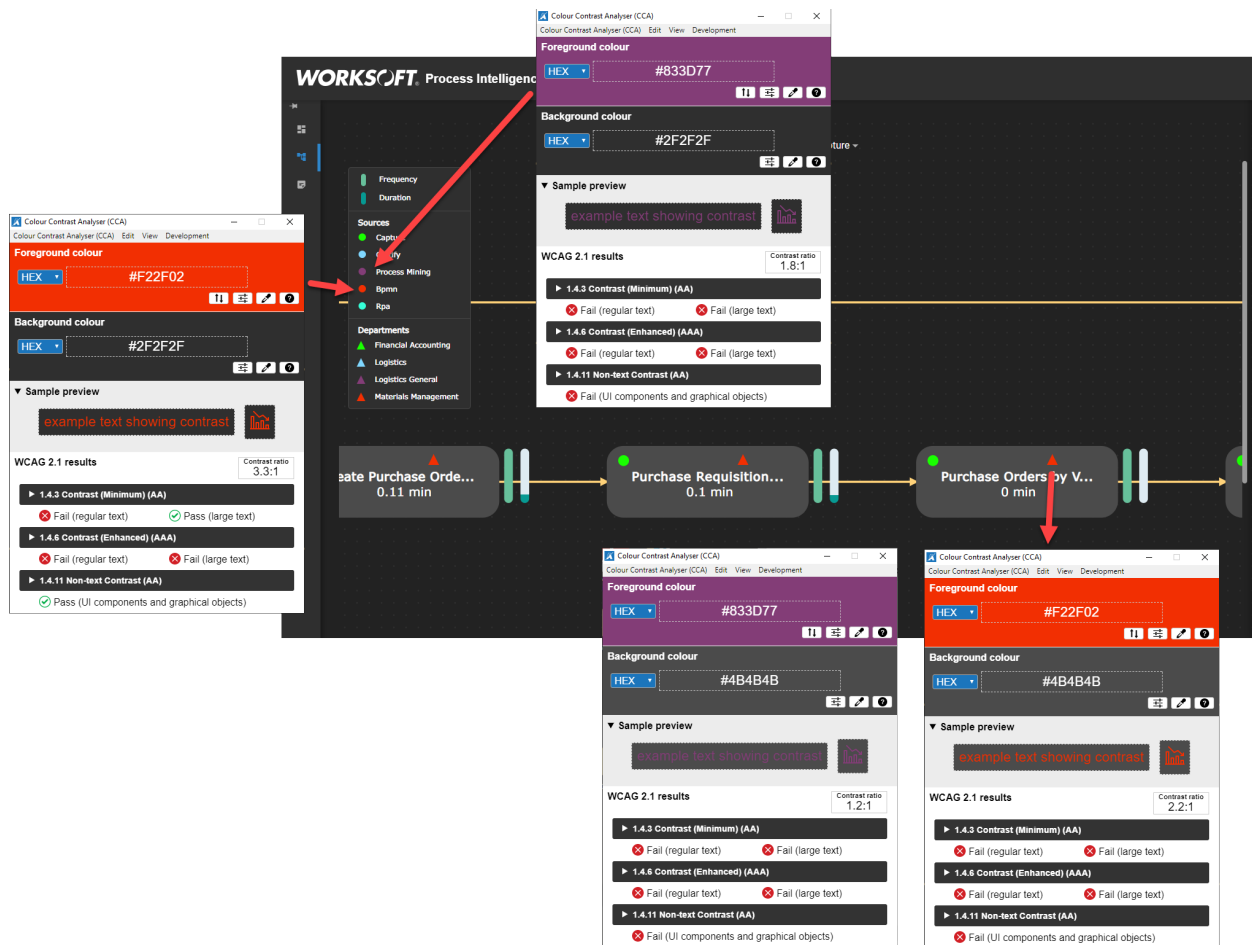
Colour Contrast Analyser (CCA)
Colour Contrast Analyser (CCA) Edit View Development
Foreground colour
HEX #833D77
Background colour
HEX #2F2F2F
Sample preview
example text showing contrast
WCAG 2.1 results
Contrast ratio 1.8:1
1.4.3 Contrast (Minimum) (AA)
Fail (regular text) Fail (large text)
1.4.6 Contrast (Enhanced) (AAA)
Fail (regular text) Fail (large text)
1.4.11 Non-text Contrast (AA)
Fail (UI components and graphical objects)

WORKSOFT. Process Intelligence
pture

Frequency
Duration
Sources
Captu
ify
Process Mining
Bpmn
Rpa
Departments
Financial Accounting
Logistics
Logistics General
Materials Management

Colour Contrast Analyser (CCA)
Colour Contrast Analyser (CCA) Edit View Development
Foreground colour
HEX #F22F02
Background colour
HEX #2F2F2F
Sample preview
example text showing contrast
WCAG 2.1 results
Contrast ratio 3.3:1
1.4.3 Contrast (Minimum) (AA)
Fail (regular text) Pass (large text)
1.4.6 Contrast (Enhanced) (AAA)
Fail (regular text) Fail (large text)
1.4.11 Non-text Contrast (AA)
Pass (UI components and graphical objects)

eate Purchase Orde... 0.11 min
Purchase Requisition... 0.1 min
Purchase Orders by V... 0 min

Colour Contrast Analyser (CCA)
Colour Contrast Analyser (CCA) Edit View Development
Foreground colour
HEX #833D77
Background colour
HEX #4B4B4B
Sample preview
example text showing contrast
WCAG 2.1 results
Contrast ratio 1.2:1
1.4.3 Contrast (Minimum) (AA)
Fail (regular text) Fail (large text)
1.4.6 Contrast (Enhanced) (AAA)
Fail (regular text) Fail (large text)
1.4.11 Non-text Contrast (AA)
Fail (UI components and graphical objects)

Colour Contrast Analyser (CCA)
Colour Contrast Analyser (CCA) Edit View Development
Foreground colour
HEX #F22F02
Background colour
HEX #4B4B4B
Sample preview
example text showing contrast
WCAG 2.1 results
Contrast ratio 2.2:1
1.4.3 Contrast (Minimum) (AA)
Fail (regular text) Fail (large text)
1.4.6 Contrast (Enhanced) (AAA)
Fail (regular text) Fail (large text)
1.4.11 Non-text Contrast (AA)
Fail (UI components and graphical objects)